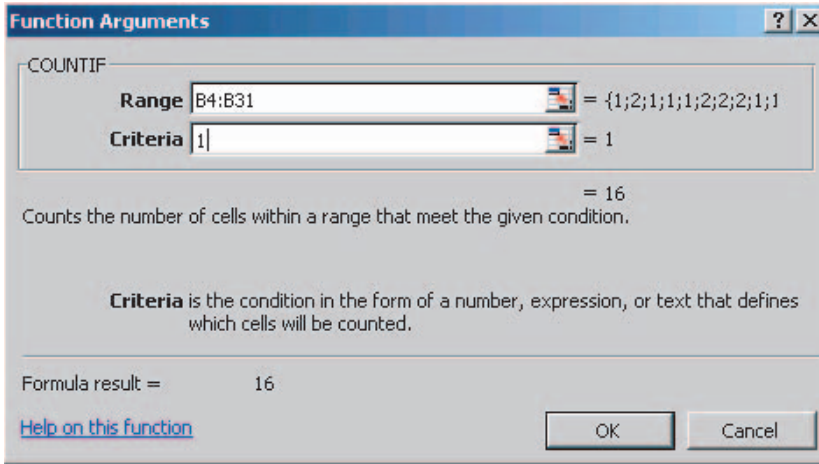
Function Arguments

?

X

COUNTIF

Range B4:B31 = {1;2;1;1;1;2;2;2;1;1

Criteria 1 = 1

= 16

Counts the number of cells within a range that meet the given condition.

Criteria is the condition in the form of a number, expression, or text that defines which cells will be counted.

Formula result = 16

Help on this function

OK

Cancel